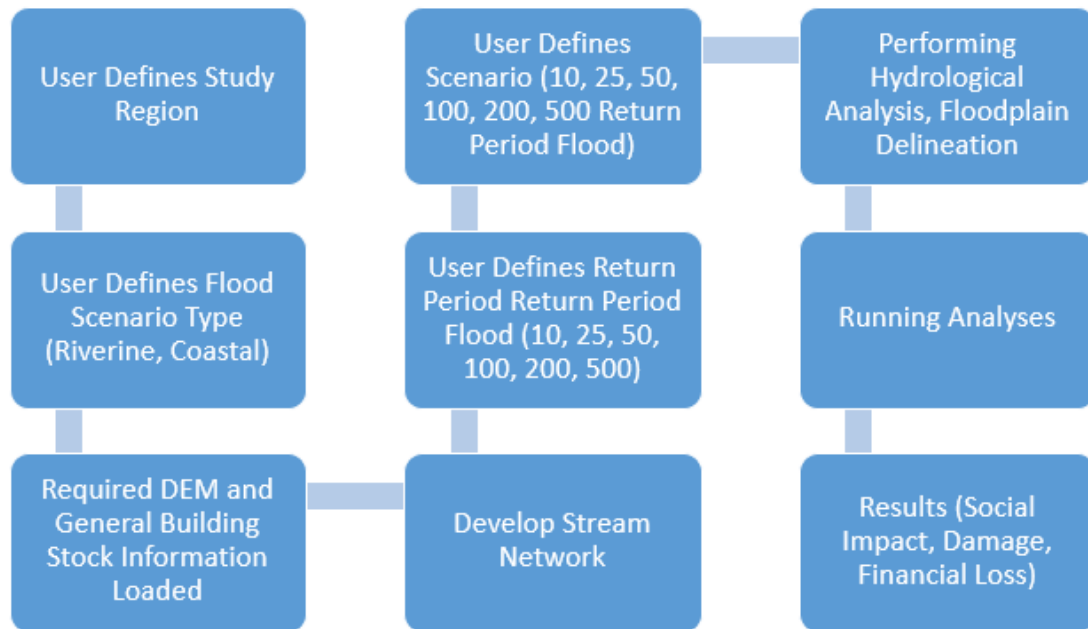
User Defines Study Region

User Defines Flood Scenario Type (Riverine, Coastal)

Required DEM and General Building Stock Information Loaded

Develop Stream Network

User Defines Return Period Return Period Flood (10, 25, 50, 100, 200, 500)

User Defines Scenario (10, 25, 50, 100, 200, 500 Return Period Flood)

Performing Hydrological Analysis, Floodplain Delineation

Running Analyses

Results (Social Impact, Damage, Financial Loss)